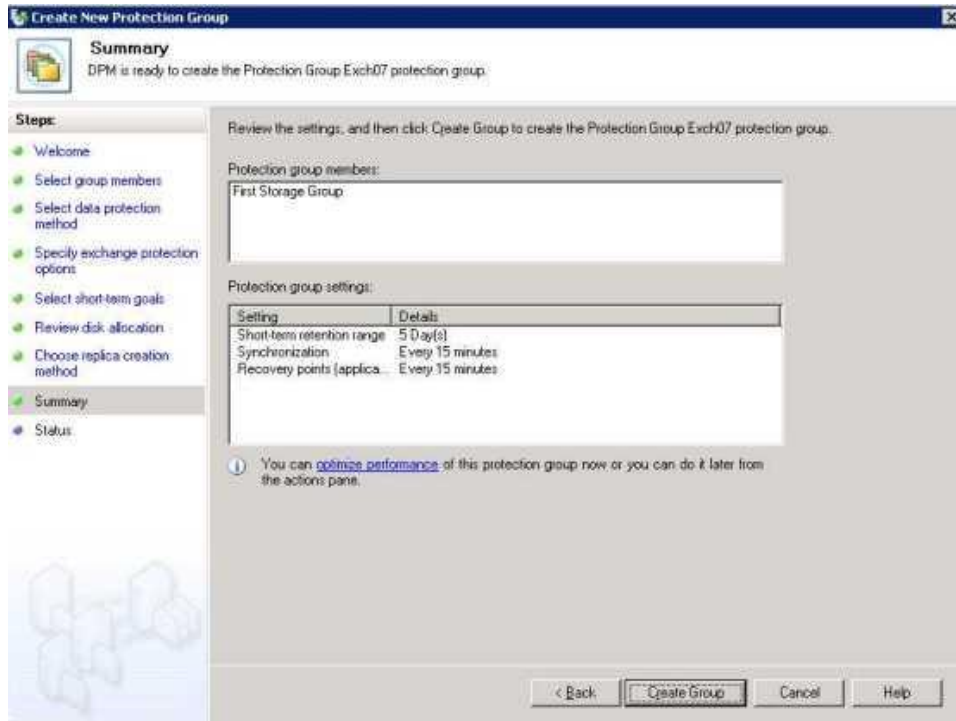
Create New Protection Group

Summary
DPM is ready to create the Protection Group Exch07 protection group.

Steps:
Welcome
Select group members
Select data protection method
Specify exchange protection options
Select short-term goals
Review disk allocation
Choose replica creation method
Summary
Status

Review the settings, and then click Create Group to create the Protection Group Exch07 protection group.

Protection group members:
First Storage Group

Protection group settings:

| Setting | Details |
|---|---|
| Short-term retention range | 5 Day(s) |
| Synchronization | Every 15 minutes |
| Recovery points (applica... | Every 15 minutes |

You can optimize performance of this protection group now or you can do it later from the actions pane.

< Back
Create Group
Cancel
Help